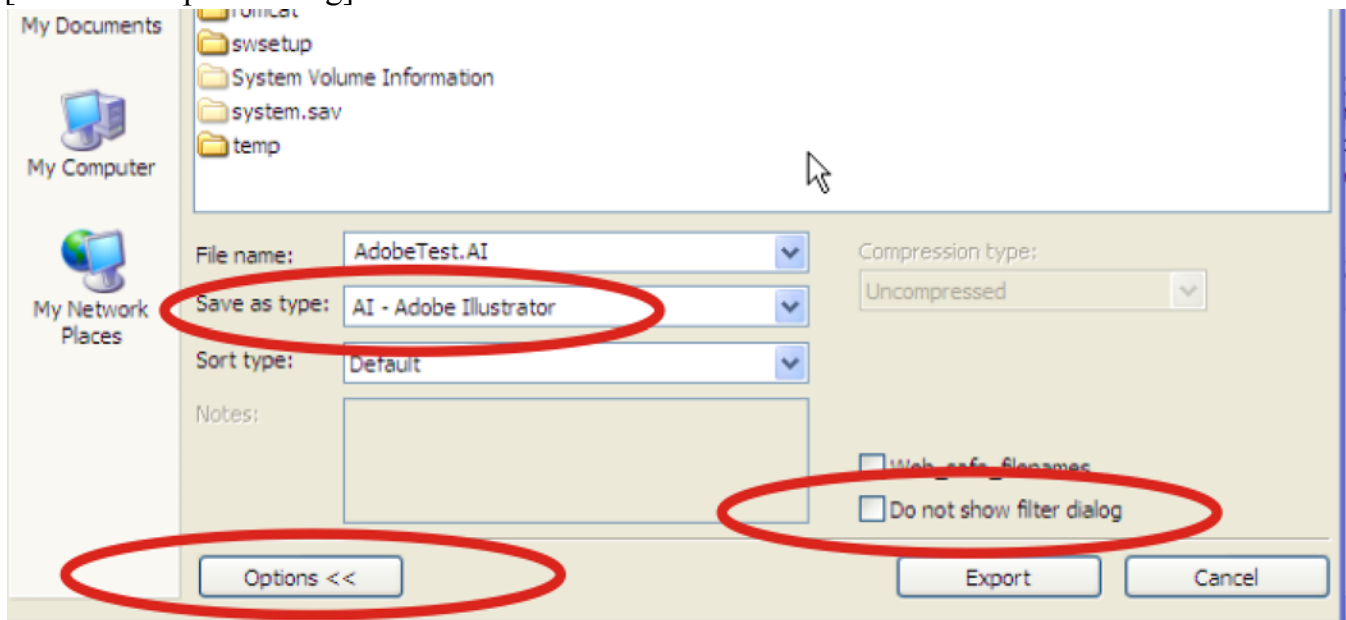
My Documents
tomcat
swsetup
System Volume Information
system.sav
temp
My Computer
My Network Places
File name: AdobeTest.AI
Save as type: AI - Adobe Illustrator
Sort type: Default
Notes:
Compression type:
Uncompressed
Web_safe_filenames
Do not show filter dialog
Options <<
Export
Cancel